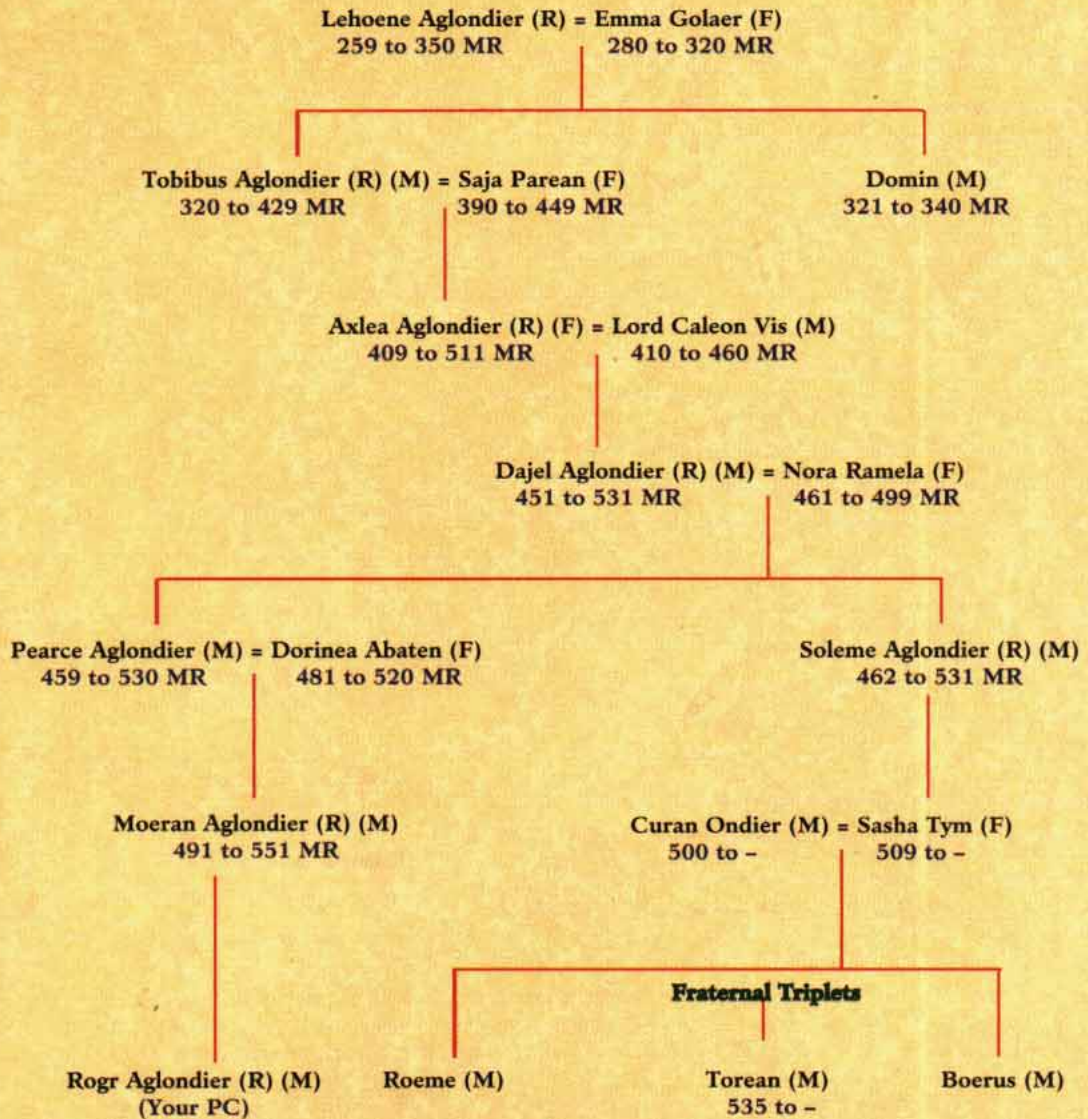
Lehoene Aglondier (R) = Emma Golaer (F)
259 to 350 MR 280 to 320 MR

Tobibus Aglondier (R) (M) = Saja Parean (F)
320 to 429 MR 390 to 449 MR

Domin (M)
321 to 340 MR

Axlea Aglondier (R) (F) = Lord Caleon Vis (M)
409 to 511 MR 410 to 460 MR

Dajel Aglondier (R) (M) = Nora Ramela (F)
451 to 531 MR 461 to 499 MR

Pearce Aglondier (M) = Dorinea Abaten (F)
459 to 530 MR 481 to 520 MR

Soleme Aglondier (R) (M)
462 to 531 MR

Moeran Aglondier (R) (M)
491 to 551 MR

Curan Ondier (M) = Sasha Tym (F)
500 to – 509 to –

Fraternal Triplets

Rogr Aglondier (R) (M)
(Your PC)

Roeme (M)

Torean (M)
535 to –

Boerus (M)